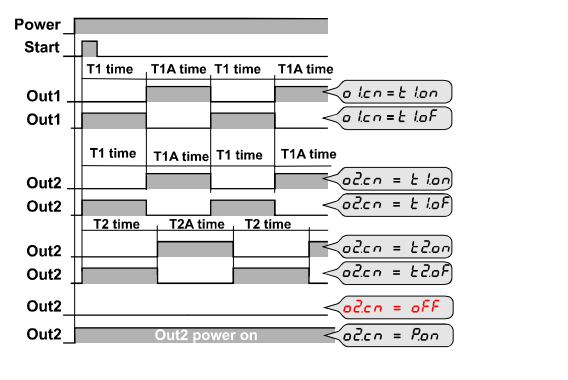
Power
Start
T1 time
T1A time
T1 time
T1A time
Out1
o1.cn = t1.on
Out1
o1.cn = t1.oF
T1 time
T1A time
T1 time
T1A time
Out2
o2.cn = t1.on
Out2
o2.cn = t1.oF
T2 time
T2A time
T2 time
Out2
o2.cn = t2.on
Out2
o2.cn = t2.oF
Out2
o2.cn = oFF
Out2
Out2 power on
o2.cn = P.on